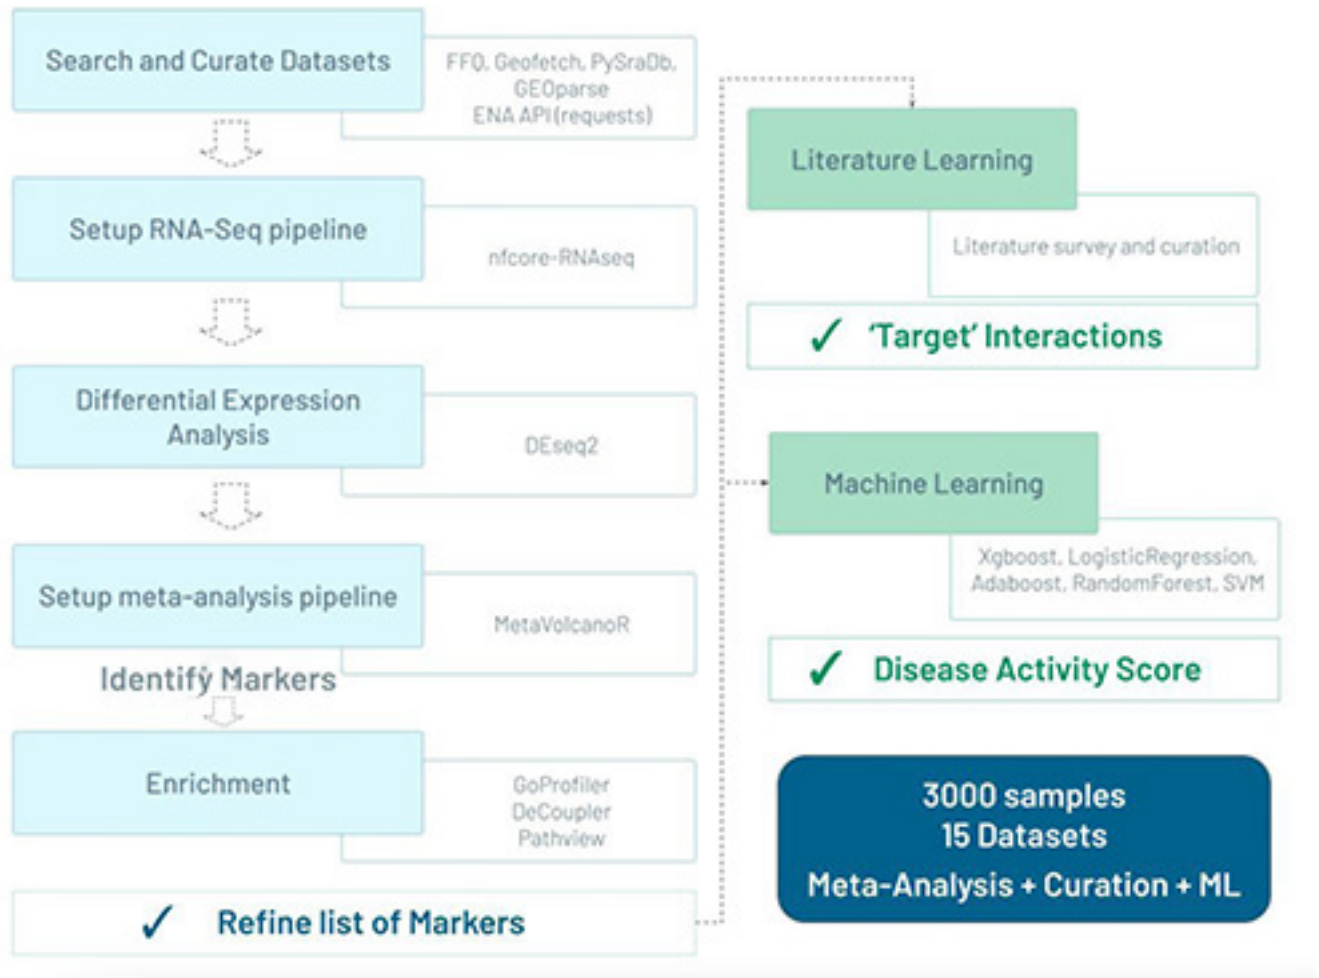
Search and Curate Datasets

FFQ, Geofetch, PySraDb, GEOparse
ENA API(requests)

Setup RNA-Seq pipeline

nfcore-RNAseq

Differential Expression Analysis

DEseq2

Setup meta-analysis pipeline

MetaVolcanoR

Identify Markers

Enrichment

GoProfiler
DeCoupler
Pathview

✓ Refine list of Markers

Literature Learning

Literature survey and curation

✓ 'Target' Interactions

Machine Learning

Xgboost, LogisticRegression, Adaboost, RandomForest, SVM

✓ Disease Activity Score

3000 samples
15 Datasets
Meta-Analysis + Curation + ML